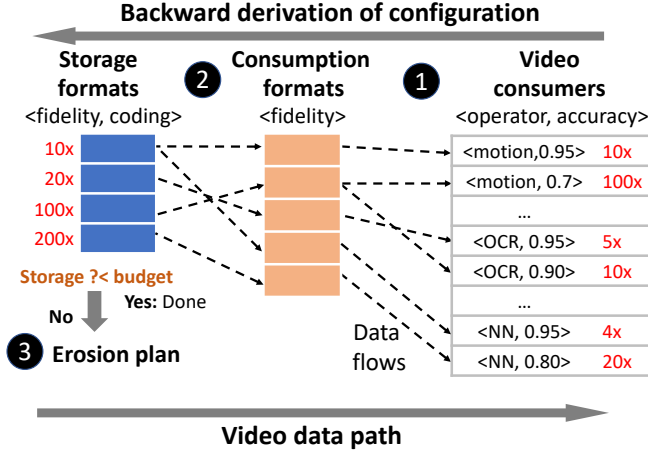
Backward derivation of configuration

Storage formats
<fidelity, coding>

2 Consumption formats
<fidelity>

1 Video consumers
<operator, accuracy>

10x
20x
100x
200x

<motion,0.95> 10x
<motion, 0.7> 100x
...
<OCR, 0.95> 5x
<OCR, 0.90> 10x
...
<NN, 0.95> 4x
<NN, 0.80> 20x

Storage ?< budget
Yes: Done
No
3 Erosion plan

Data flows

Video data path